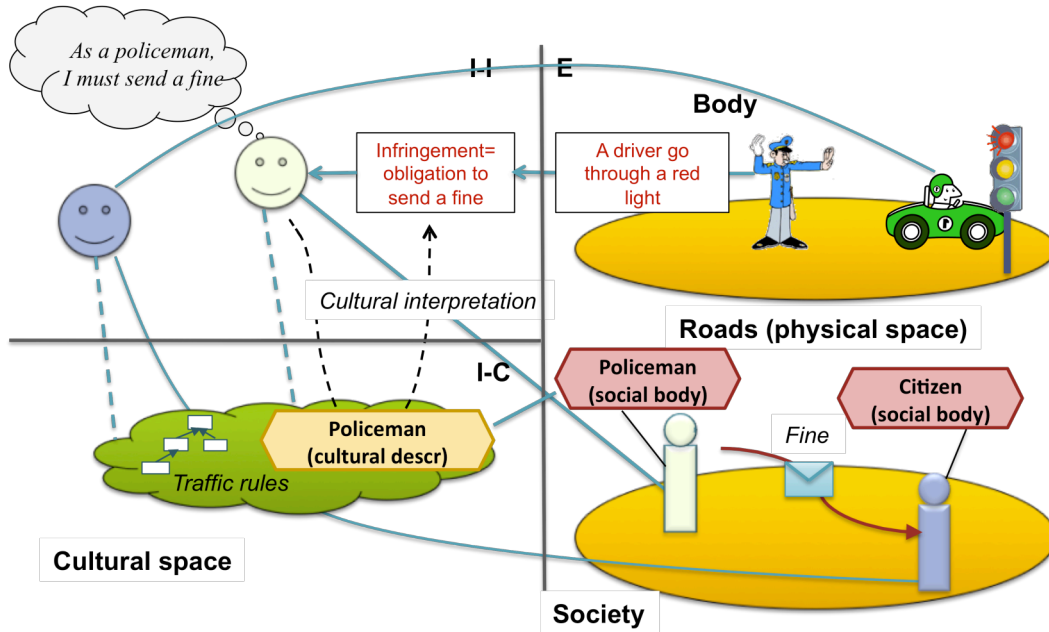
As a policeman, I must send a fine

I-I

E

Body

Infringement= obligation to send a fine

A driver go through a red light

Cultural interpretation

Roads (physical space)

I-C

Policeman (social body)

Citizen (social body)

Fine

Policeman (cultural descr)

Traffic rules

Cultural space

Society